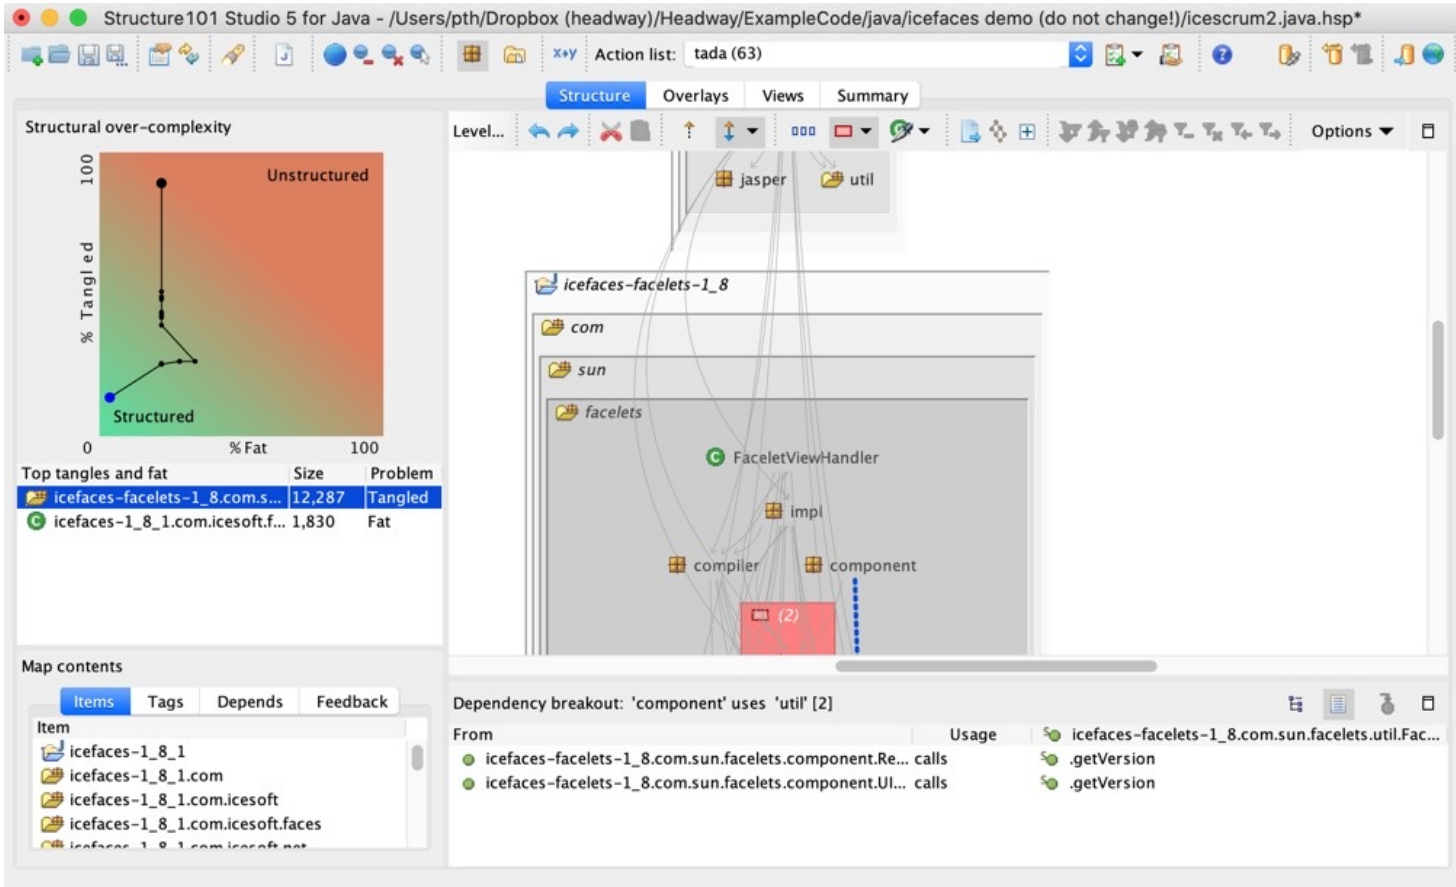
Structure101 Studio 5 for Java - /Users/pth/Dropbox (headway)/Headway/ExampleCode/java/icefaces demo (do not change!)/icescrum2.java.hsp*

x+y Action list: tada (63)

Structure Overlays Views Summary

Structural over-complexity

100

% Tangled

Unstructured

Structured

0 % Fat 100

| Top tangles and fat | Size | Problem |
|---|---|---|
| icefaces-facelets-1_8.com.s... | 12,287 | Tangled |
| icefaces-1_8_1.com.icesoft.f... | 1,830 | Fat |

Map contents

Items Tags Depends Feedback

Item

icefaces-1_8_1

icefaces-1_8_1.com

icefaces-1_8_1.com.icesoft

icefaces-1_8_1.com.icesoft.faces

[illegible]

Level... Options

jasper util

icefaces-facelets-1_8

com

sun

facelets

FaceletViewHandler

impl

compiler component

(2)

Dependency breakout: 'component' uses 'util' [2]

| From | Usage | icefaces-facelets-1_8.com.sun.facelets.util.Fac... |
|---|---|---|
| icefaces-facelets-1_8.com.sun.facelets.component.Re... | calls | .getVersion |
| icefaces-facelets-1_8.com.sun.facelets.component.UI... | calls | .getVersion |